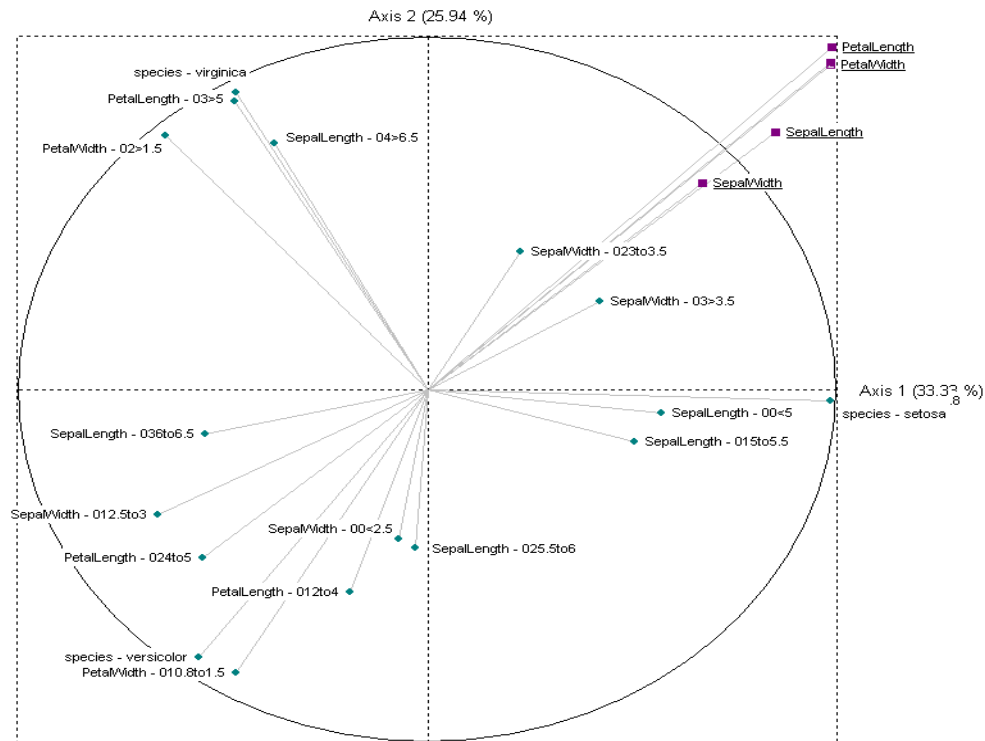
Axis 2 (25.94 %)

species - virginica
PetalLength - 03>5
PetalWidth - 02>1.5
SepalLength - 04>6.5

PetalLength
PetalWidth
SepalLength
SepalWidth

SepalWidth - 023to3.5
SepalWidth - 03>3.5

Axis 1 (33.33 %)
.8
species - setosa
SepalLength - 00<5
SepalLength - 015to5.5

SepalLength - 036to6.5
SepalWidth - 012.5to3
PetalLength - 024to5
SepalWidth - 00<2.5
SepalLength - 025.5to6
PetalLength - 012to4
species - versicolor
PetalWidth - 010.8to1.5